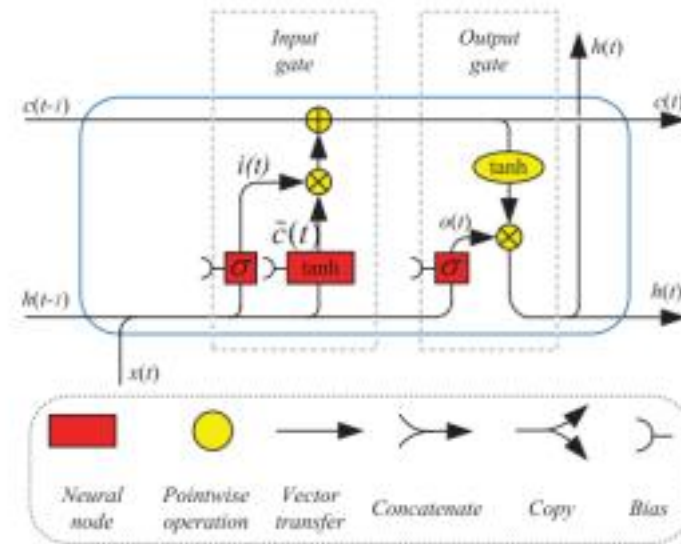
Input gate

Output gate

$h(t)$

$c(t-1)$

$c(t)$

$i(t)$

tanh

$\tilde{c}(t)$

$o(t)$

$\sigma$

tanh

$\sigma$

$h(t-1)$

$h(t)$

$x(t)$

Neural node

Pointwise operation

Vector transfer

Concatenate

Copy

Bias